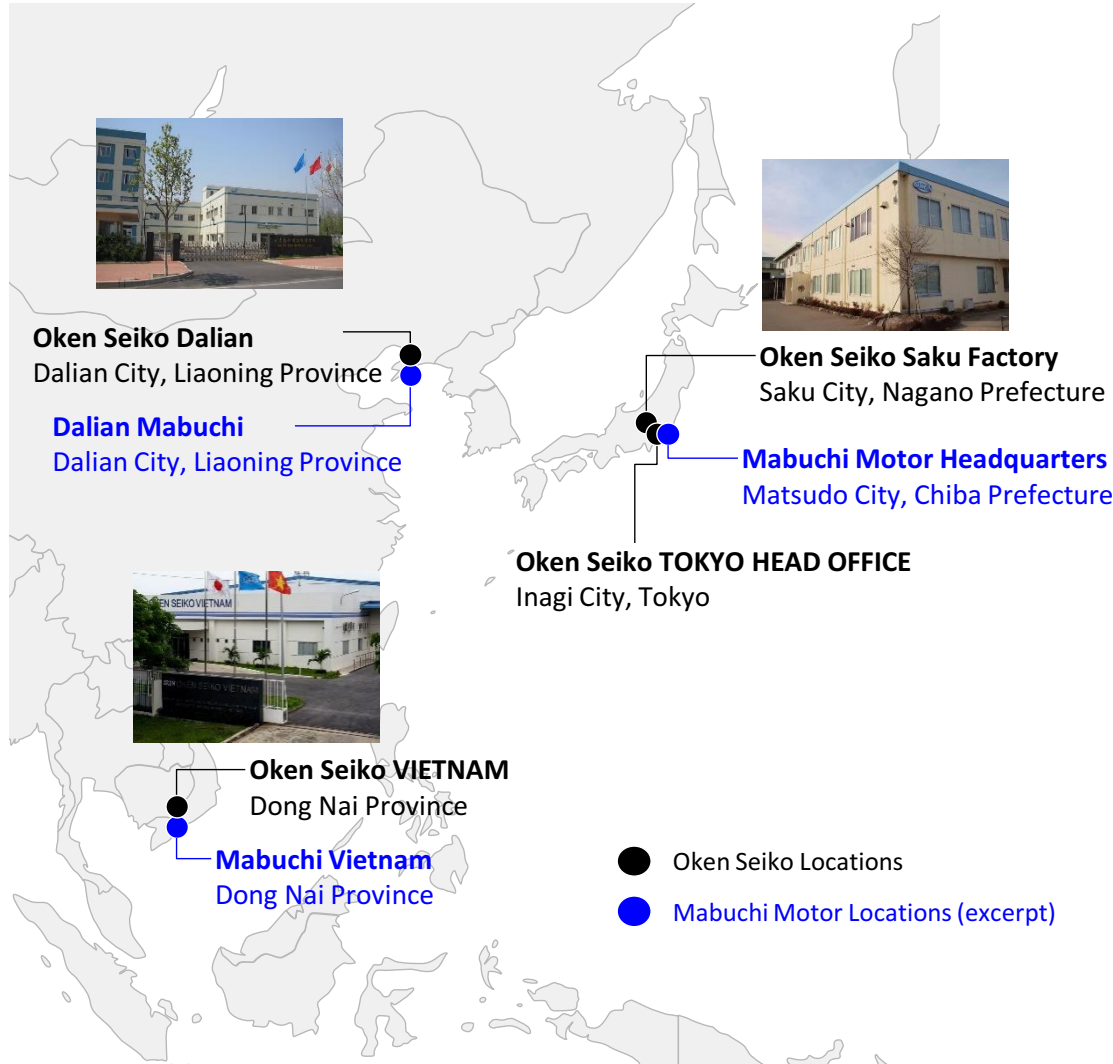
Oken Seiko Dalian
Dalian City, Liaoning Province

Dalian Mabuchi
Dalian City, Liaoning Province

Oken Seiko Saku Factory
Saku City, Nagano Prefecture

Mabuchi Motor Headquarters
Matsudo City, Chiba Prefecture

Oken Seiko TOKYO HEAD OFFICE
Inagi City, Tokyo

OKEN SEIKO VIETNAM

Oken Seiko VIETNAM
Dong Nai Province

Mabuchi Vietnam
Dong Nai Province

Oken Seiko Locations

Mabuchi Motor Locations (excerpt)